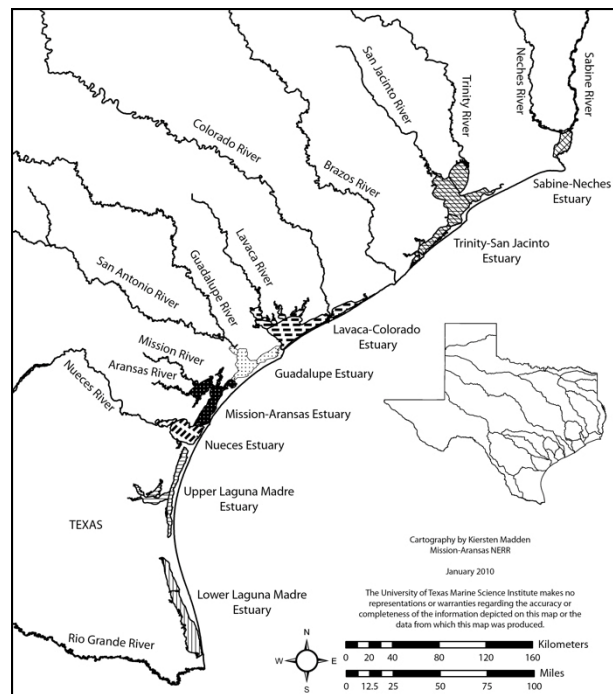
Neches River

Sabine River

San Jacinto River

Trinity River

Colorado River

Brazos River

Sabine-Neches Estuary

Trinity-San Jacinto Estuary

Lavaca River

Guadalupe River

San Antonio River

Lavaca-Colorado Estuary

Mission River

Aransas River

Guadalupe Estuary

Nueces River

Mission-Aransas Estuary

Nueces Estuary

Upper Laguna Madre Estuary

TEXAS

Cartography by Kiersten Madden
Mission-Aransas NERR

January 2010

The University of Texas Marine Science Institute makes no representations or warranties regarding the accuracy or completeness of the information depicted on this map or the data from which this map was produced.

Lower Laguna Madre Estuary

Rio Grande River

N
W E
S

0 20 40 80 120 160 Kilometers

0 12.5 25 50 75 100 Miles